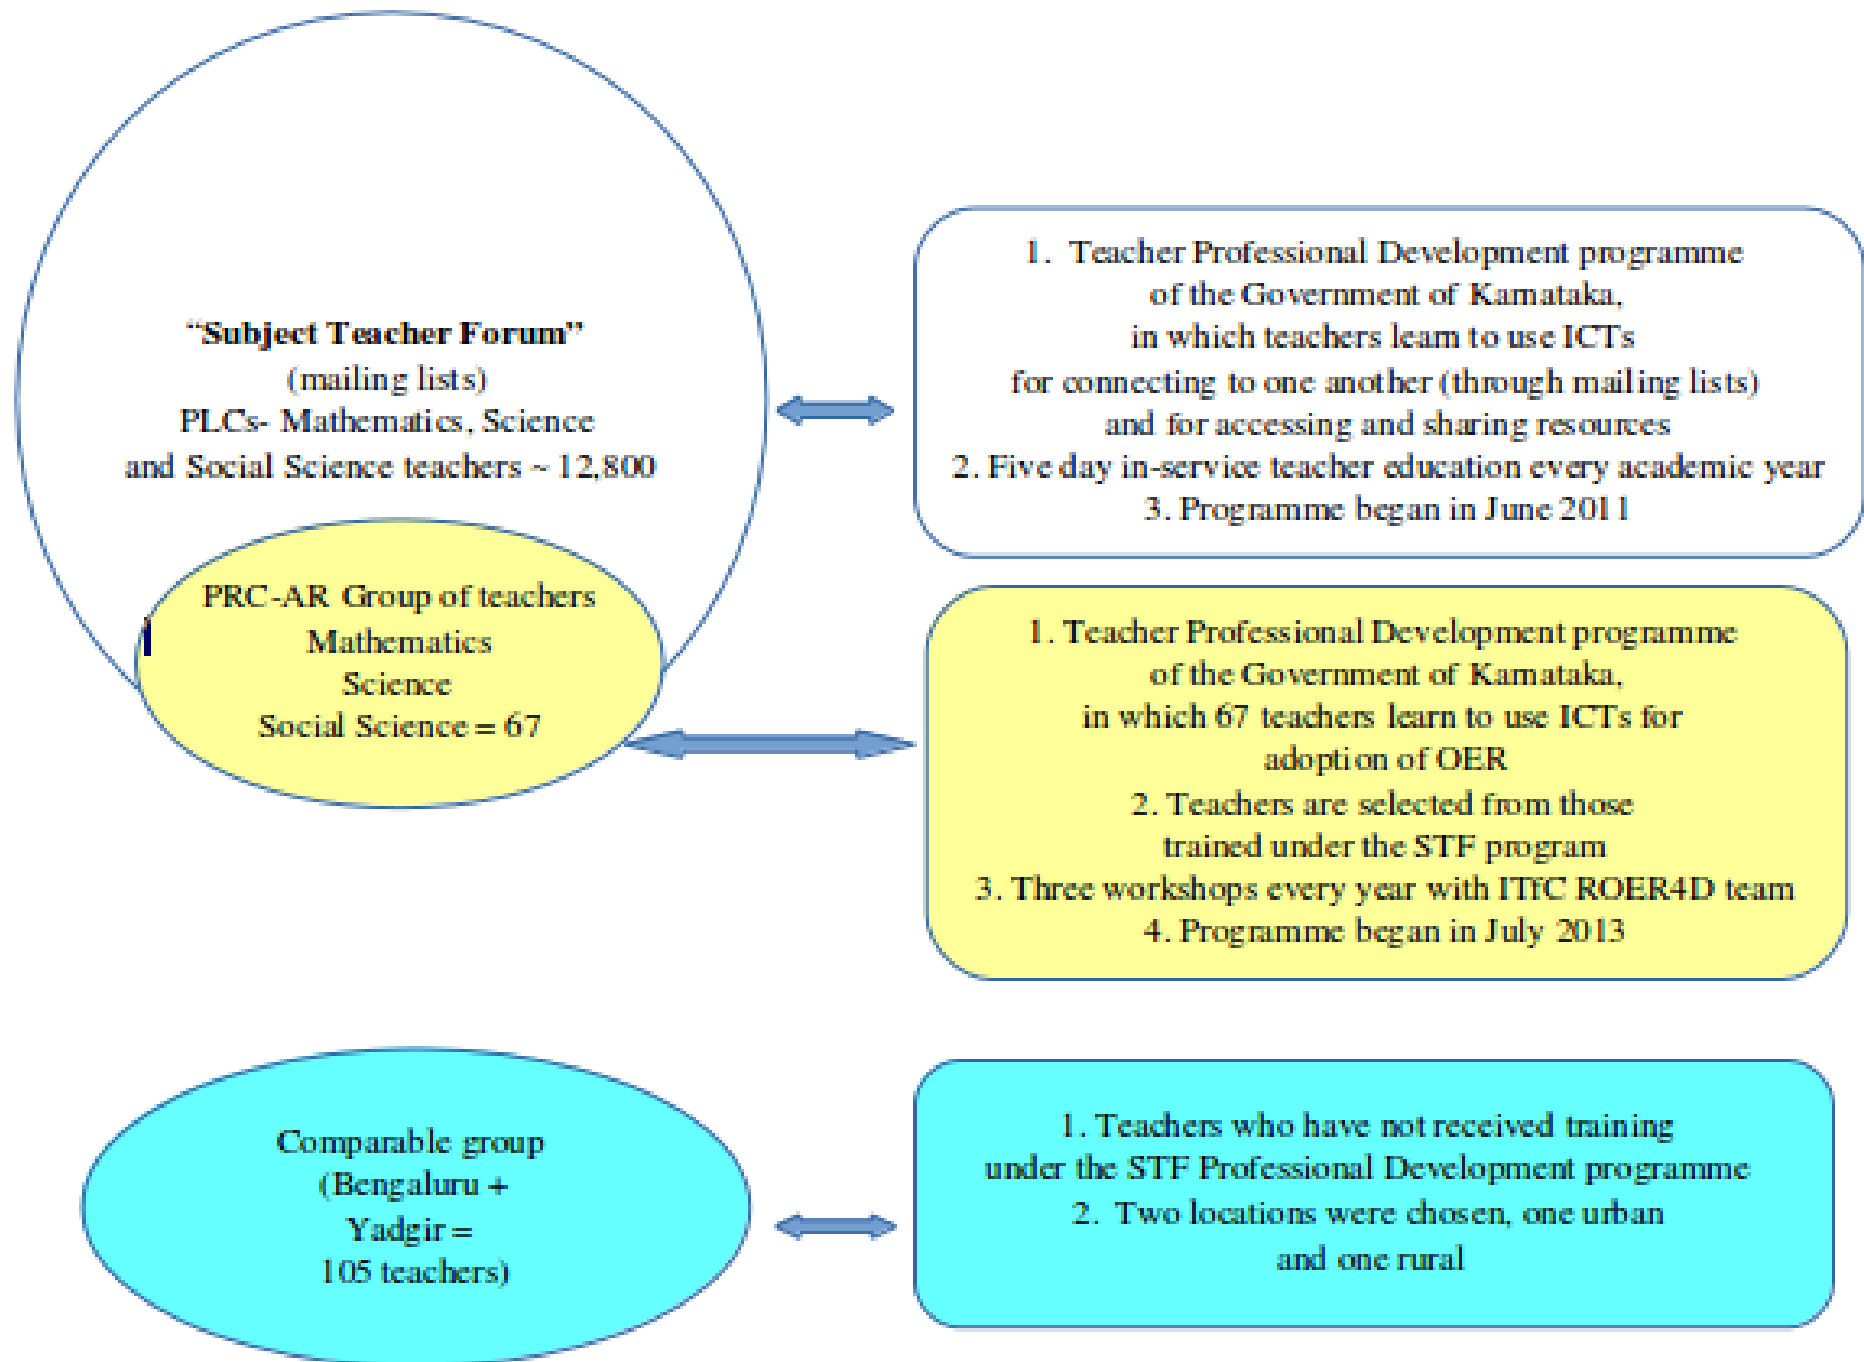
"Subject Teacher Forum"
(mailing lists)
PLCs- Mathematics, Science
and Social Science teachers ~ 12,800

1. Teacher Professional Development programme
of the Government of Karnataka,
in which teachers learn to use ICTs
for connecting to one another (through mailing lists)
and for accessing and sharing resources
2. Five day in-service teacher education every academic year
3. Programme began in June 2011

PRC-AR Group of teachers
Mathematics
Science
Social Science = 67

1. Teacher Professional Development programme
of the Government of Karnataka,
in which 67 teachers learn to use ICTs for
adoption of OER
2. Teachers are selected from those
trained under the STF program
3. Three workshops every year with ITfC ROER4D team
4. Programme began in July 2013

Comparable group
(Bengaluru +
Yadgir =
105 teachers)

1. Teachers who have not received training
under the STF Professional Development programme
2. Two locations were chosen, one urban
and one rural